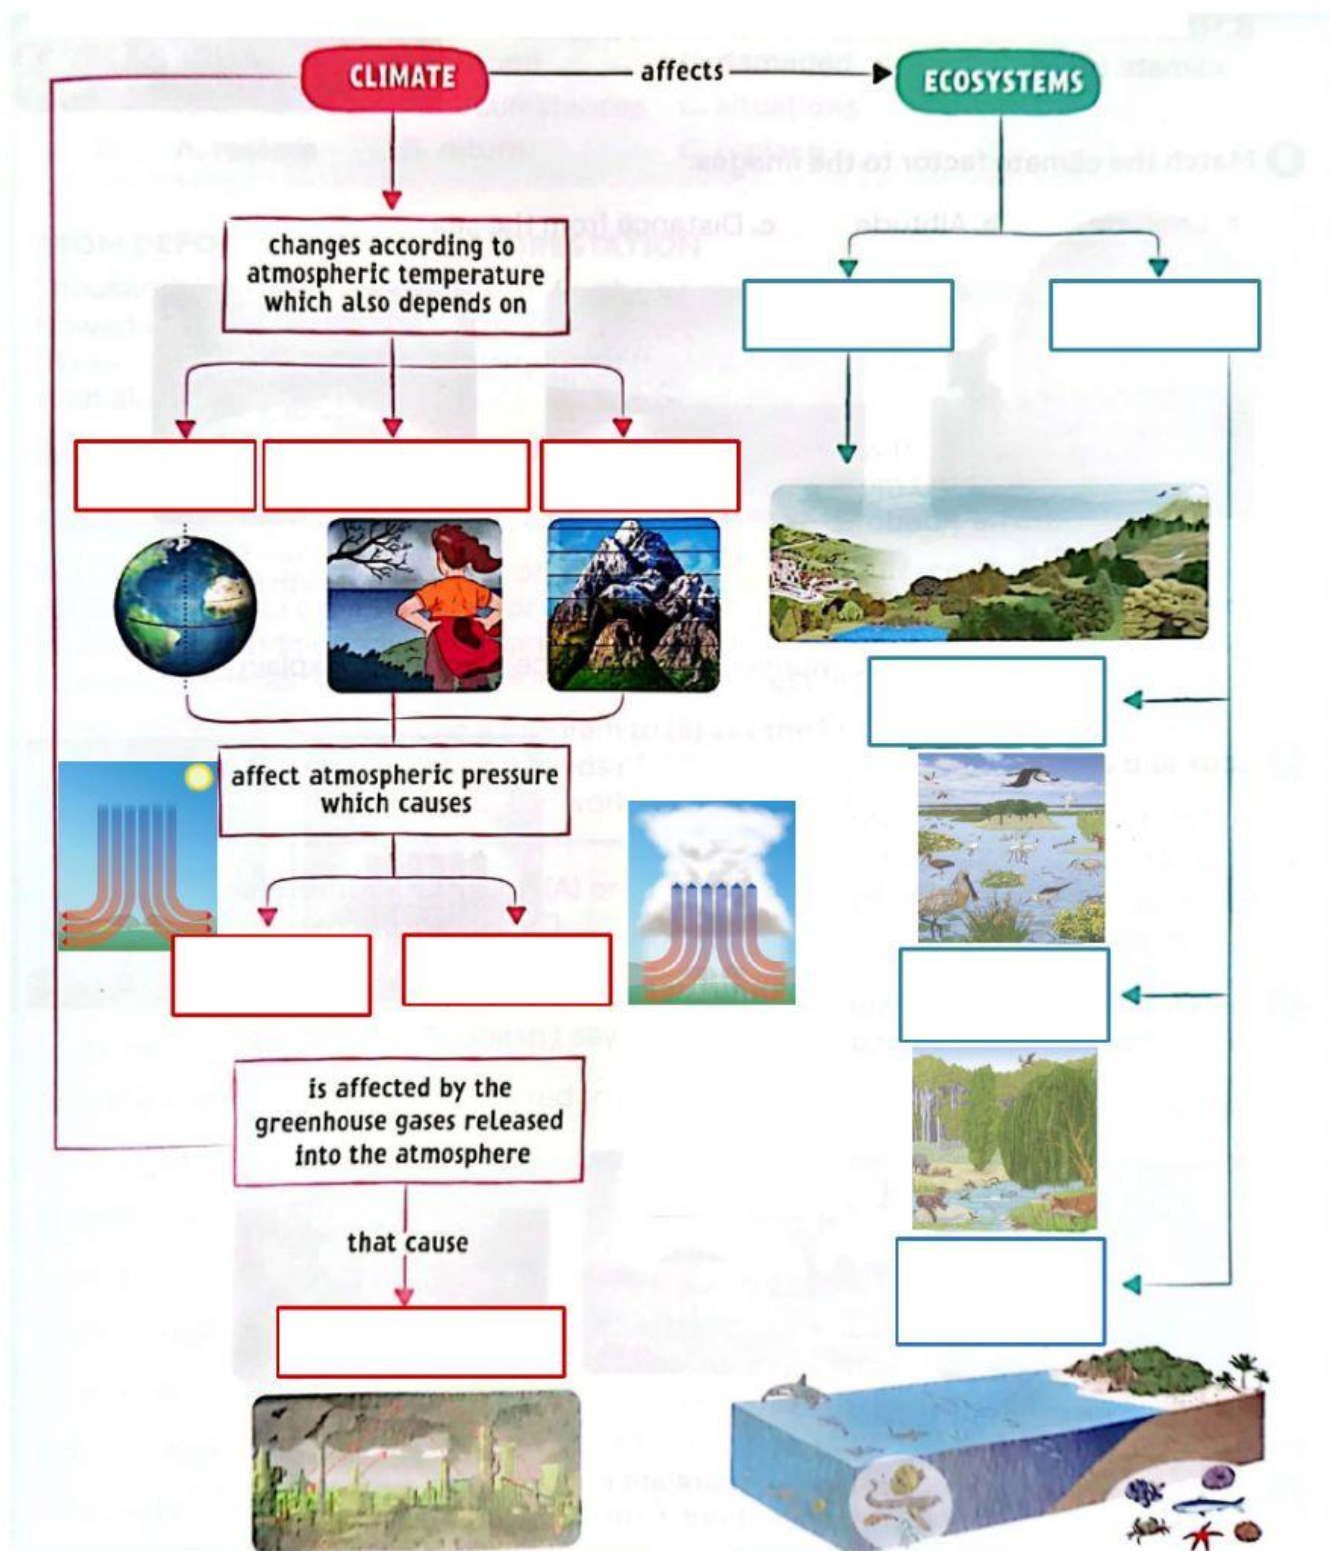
CLIMATE affects ECOSYSTEMS

changes according to atmospheric temperature which also depends on

affect atmospheric pressure which causes

is affected by the greenhouse gases released into the atmosphere

that cause